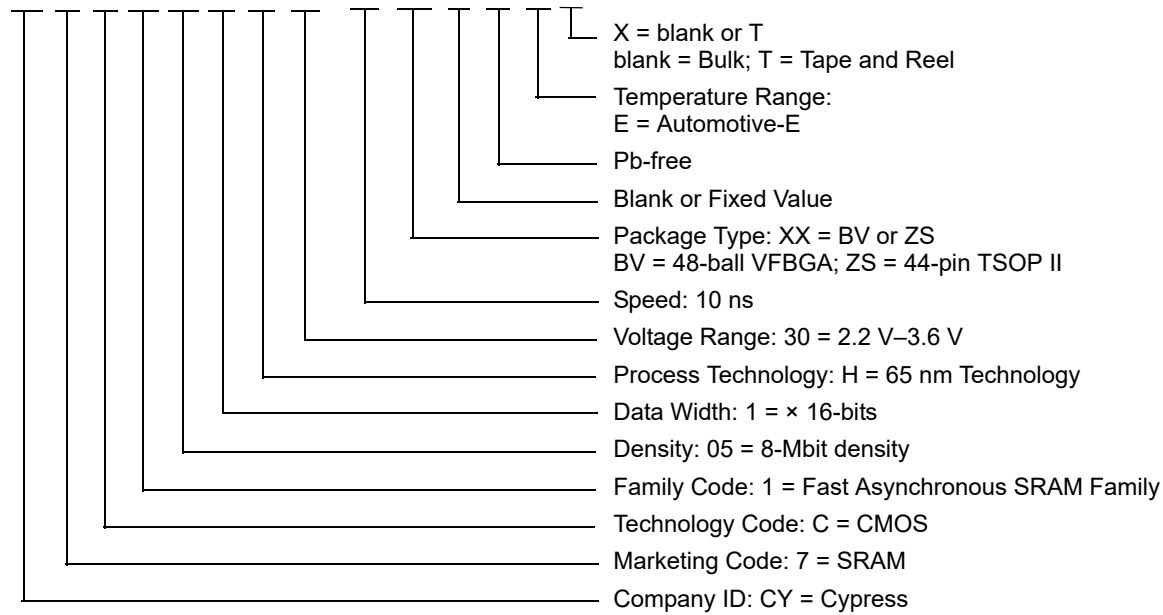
X = blank or T
blank = Bulk; T = Tape and Reel

Temperature Range:
E = Automotive-E

Pb-free

Blank or Fixed Value

Package Type: XX = BV or ZS
BV = 48-ball VFBGA; ZS = 44-pin TSOP II

Speed: 10 ns

Voltage Range: 30 = 2.2 V–3.6 V

Process Technology: H = 65 nm Technology

Data Width: 1 = × 16-bits

Density: 05 = 8-Mbit density

Family Code: 1 = Fast Asynchronous SRAM Family

Technology Code: C = CMOS

Marketing Code: 7 = SRAM

Company ID: CY = Cypress